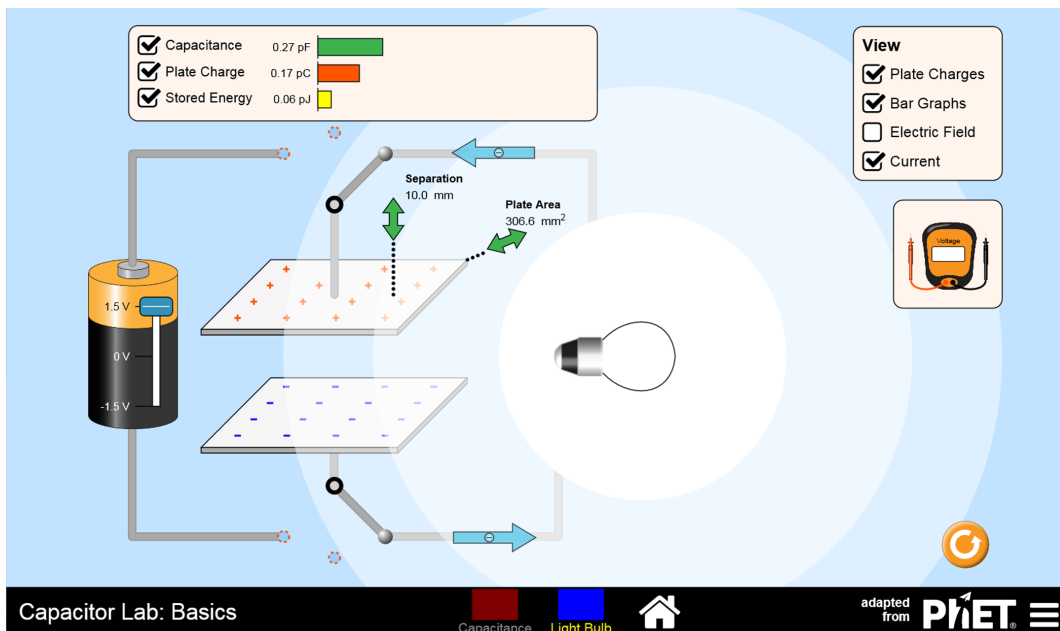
Capacitance 0.27 pF
Plate Charge 0.17 pC
Stored Energy 0.06 pJ

View
Plate Charges
Bar Graphs
Electric Field
Current

Separation
10.0 mm

Plate Area
306.6 $mm^2$

1.5 V
0 V
-1.5 V

Voltage

Capacitor Lab: Basics

Capacitance
Light Bulb

adapted from PhET